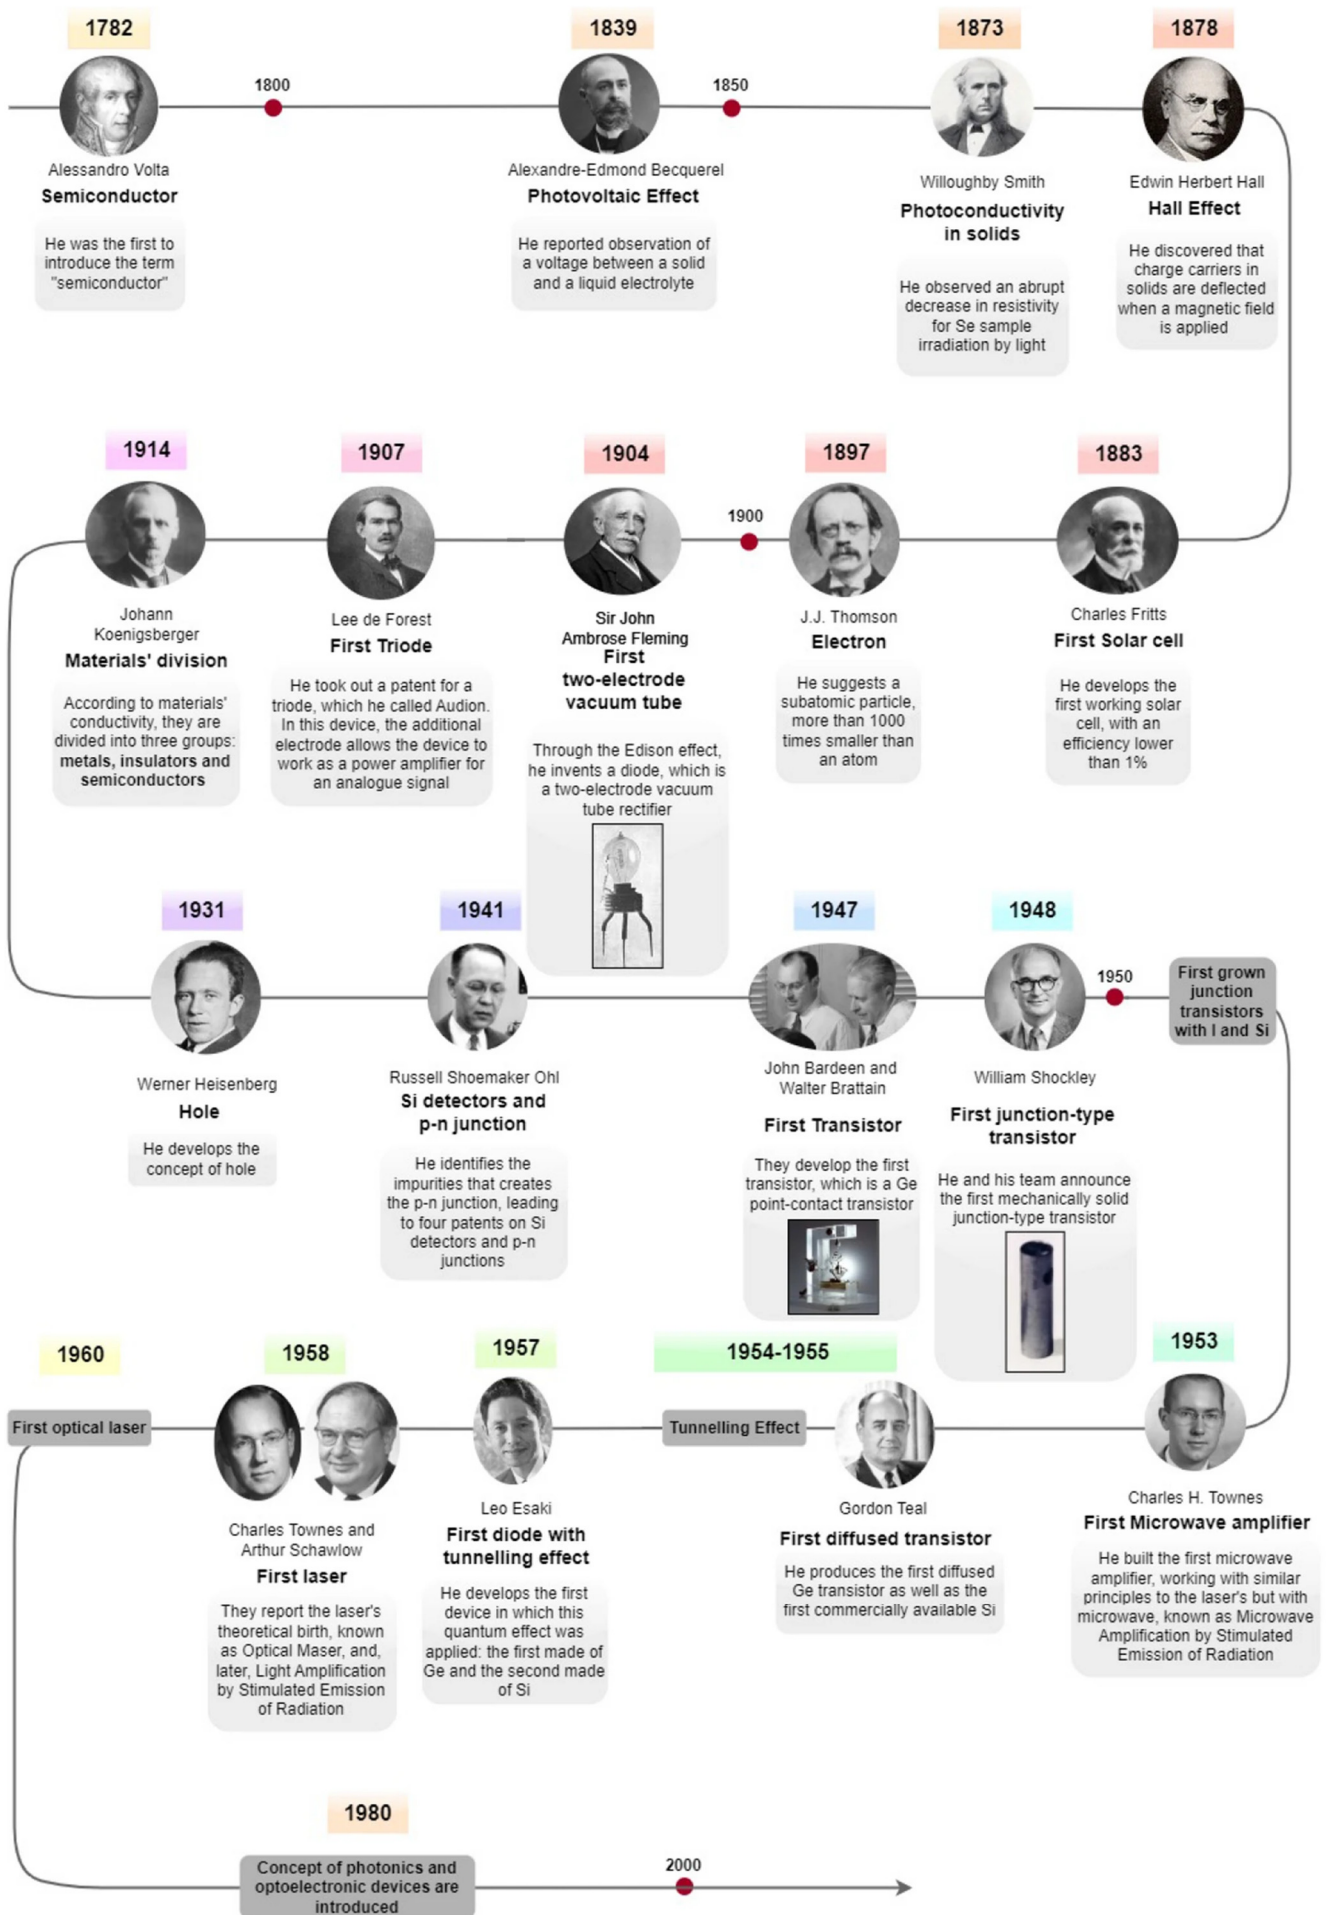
1782
1800
Alessandro Volta
Semiconductor
He was the first to introduce the term "semiconductor"

1839
1850
Alexandre-Edmond Becquerel
Photovoltaic Effect
He reported observation of a voltage between a solid and a liquid electrolyte

1873
Willoughby Smith
Photoconductivity in solids
He observed an abrupt decrease in resistivity for Se sample irradiation by light

1878
Edwin Herbert Hall
Hall Effect
He discovered that charge carriers in solids are deflected when a magnetic field is applied

1914
Johann Koenigsberger
Materials' division
According to materials' conductivity, they are divided into three groups: **metals, insulators and semiconductors**

1907
Lee de Forest
First Triode
He took out a patent for a triode, which he called Audion. In this device, the additional electrode allows the device to work as a power amplifier for an analogue signal

1904
Sir John Ambrose Fleming
First two-electrode vacuum tube
Through the Edison effect, he invents a diode, which is a two-electrode vacuum tube rectifier

1900

1897
J.J. Thomson
Electron
He suggests a subatomic particle, more than 1000 times smaller than an atom

1883
Charles Fritts
First Solar cell
He develops the first working solar cell, with an efficiency lower than 1%

1931
Werner Heisenberg
Hole
He develops the concept of hole

1941
Russell Shoemaker Ohl
Si detectors and p-n junction
He identifies the impurities that creates the p-n junction, leading to four patents on Si detectors and p-n junctions

1947
John Bardeen and Walter Brattain
First Transistor
They develop the first transistor, which is a Ge point-contact transistor

1948
1950
William Shockley
First junction-type transistor
He and his team announce the first mechanically solid junction-type transistor

First grown junction transistors with I and Si

1960
First optical laser

1958
Charles Townes and Arthur Schawlow
First laser
They report the laser's theoretical birth, known as Optical Maser, and, later, Light Amplification by Stimulated Emission of Radiation

1957
Leo Esaki
First diode with tunnelling effect
He develops the first device in which this quantum effect was applied: the first made of Ge and the second made of Si

1954-1955
Tunnelling Effect
Gordon Teal
First diffused transistor
He produces the first diffused Ge transistor as well as the first commercially available Si

1953
Charles H. Townes
First Microwave amplifier
He built the first microwave amplifier, working with similar principles to the laser's but with microwave, known as Microwave Amplification by Stimulated Emission of Radiation

1980
Concept of photonics and optoelectronic devices are introduced
2000